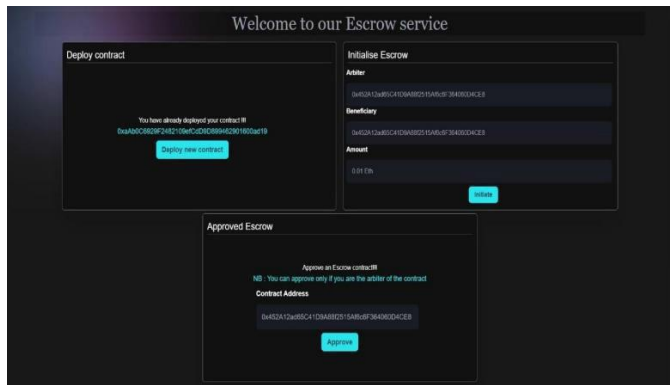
Welcome to our Escrow service

Deploy contract

You have already deployed your contract !!!

0xaAb0C6929F2482109efCdD9D889462901600ad19

Deploy new contract

Initialise Escrow

Arbiter

0x452A12ad65C41D9A882515A6c6F384060D4CE8

Beneficiary

0x452A12ad65C41D9A882515A6c6F384060D4CE8

Amount

0.01 Eth

Initiate

Approved Escrow

Approve an Escrow contract!!!

NB : You can approve only if you are the arbiter of the contract

Contract Address

0x452A12ad65C41D9A882515A6c6F384060D4CE8

Approve